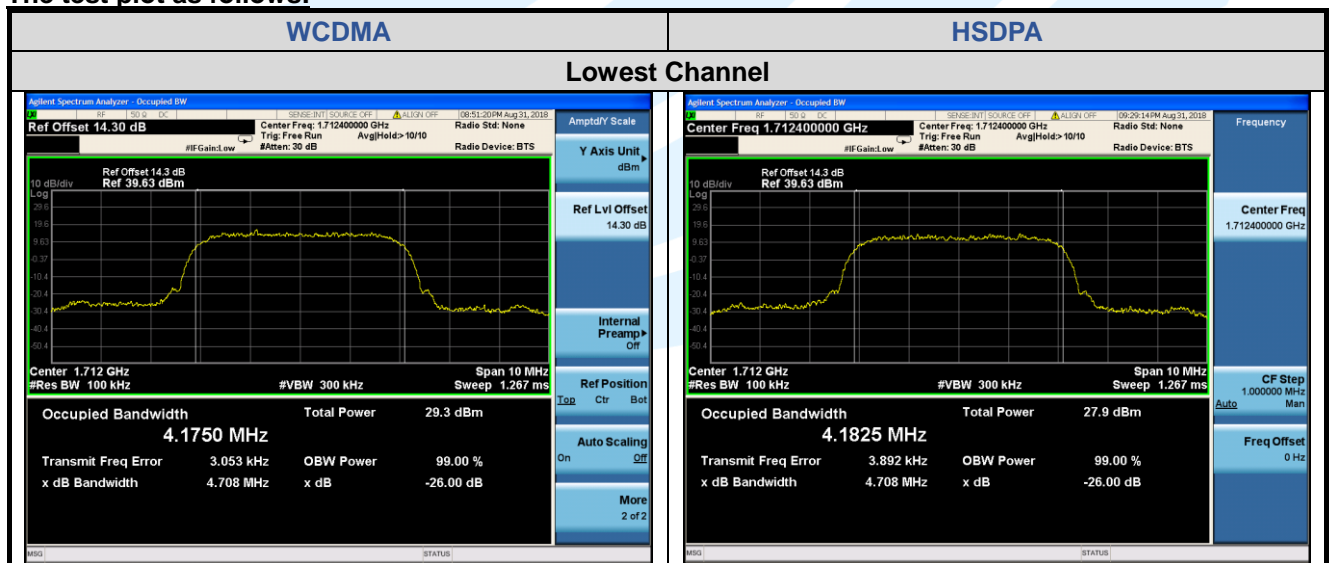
The test plot as follows:

| WCDMA | HSDPA |
|---|---|
| Lowest Channel | |

Agilent Spectrum Analyzer - Occupied BW
RF 50 Ω DC SENSE:INT SOURCE OFF ALIGN OFF 08:51:20PM Aug 31, 2018
Ref Offset 14.30 dB
Center Freq: 1.712400000 GHz
Trig: Free Run Avg|Hold:> 10/10
#IFGain:Low #Atten: 30 dB
Radio Std: None
Radio Device: BTS
Amptd/Y Scale
Ref Offset 14.3 dB
10 dB/div Ref 39.63 dBm
Log
29.6
19.6
9.63
-0.37
-10.4
-20.4
-30.4
-40.4
-50.4
Center 1.712 GHz
#Res BW 100 kHz
#VBW 300 kHz
Span 10 MHz
Sweep 1.267 ms
Occupied Bandwidth
4.1750 MHz
Total Power 29.3 dBm
Transmit Freq Error 3.053 kHz
OBW Power 99.00 %
x dB Bandwidth 4.708 MHz
x dB -26.00 dB
Y Axis Unit dBm
Ref Lvl Offset 14.30 dB
Internal Preamp Off
Ref Position Top Ctr Bot
Auto Scaling On Off
More 2 of 2
MSG
STATUS

Agilent Spectrum Analyzer - Occupied BW
RF 50 Ω DC SENSE:INT SOURCE OFF ALIGN OFF 09:29:14PM Aug 31, 2018
Center Freq 1.712400000 GHz
Center Freq: 1.712400000 GHz
Trig: Free Run Avg|Hold:> 10/10
#IFGain:Low #Atten: 30 dB
Radio Std: None
Radio Device: BTS
Frequency
Ref Offset 14.3 dB
10 dB/div Ref 39.63 dBm
Log
29.6
19.6
9.63
-0.37
-10.4
-20.4
-30.4
-40.4
-50.4
Center 1.712 GHz
#Res BW 100 kHz
#VBW 300 kHz
Span 10 MHz
Sweep 1.267 ms
Occupied Bandwidth
4.1825 MHz
Total Power 27.9 dBm
Transmit Freq Error 3.892 kHz
OBW Power 99.00 %
x dB Bandwidth 4.708 MHz
x dB -26.00 dB
Center Freq 1.712400000 GHz
CF Step 1.000000 MHz Auto Man
Freq Offset 0 Hz
MSG
STATUS